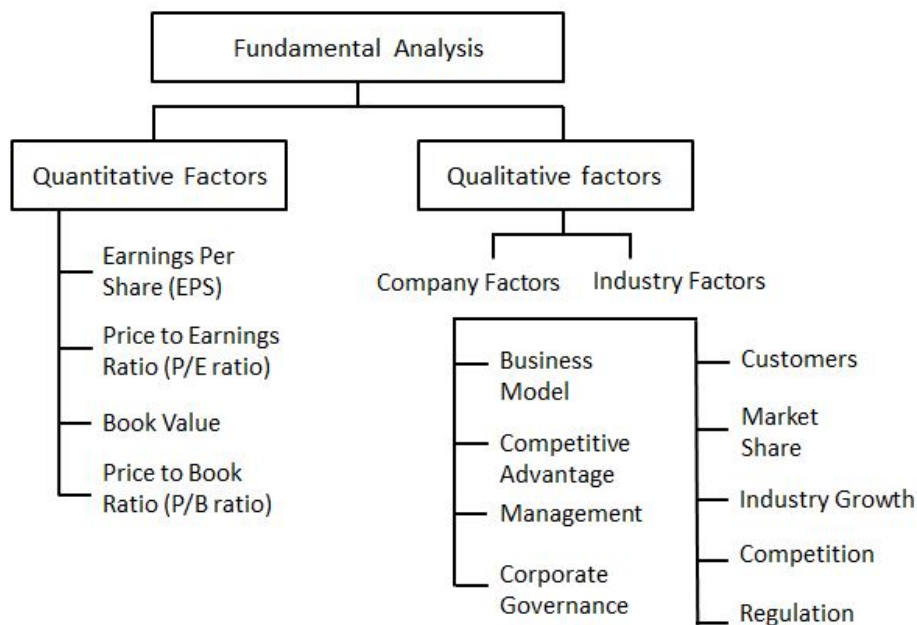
Fundamental Analysis

Quantitative Factors

Earnings Per Share (EPS)

Price to Earnings Ratio (P/E ratio)

Book Value

Price to Book Ratio (P/B ratio)

Qualitative factors

Company Factors

Industry Factors

Business Model

Competitive Advantage

Management

Corporate Governance

Customers

Market Share

Industry Growth

Competition

Regulation